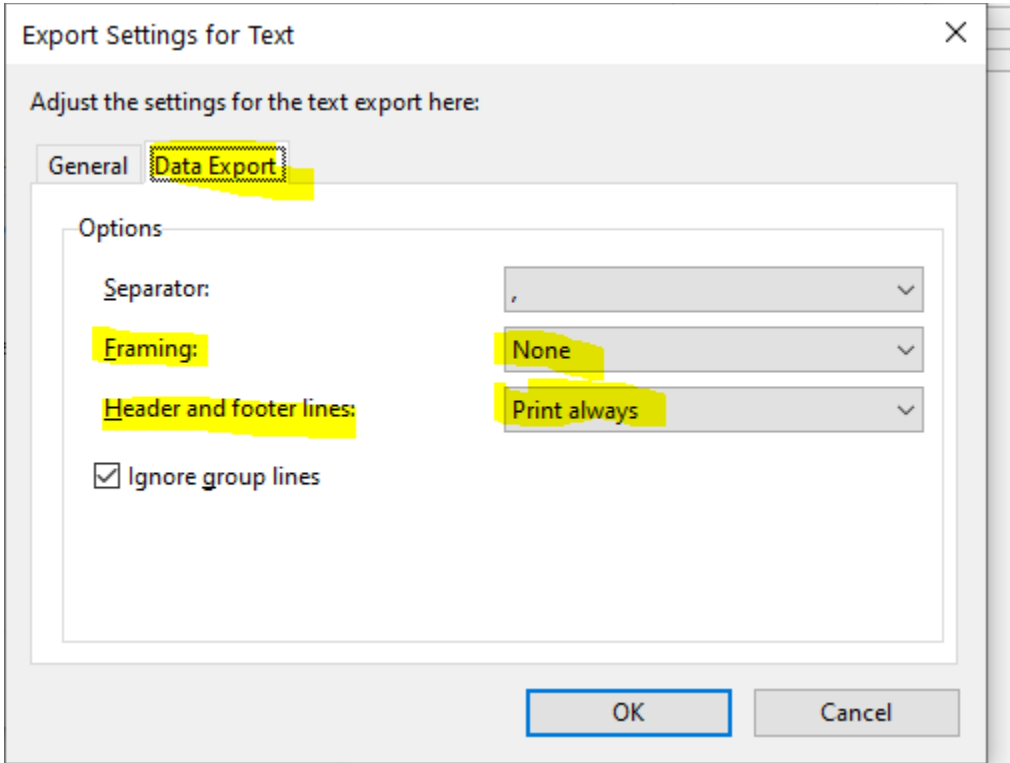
Export Settings for Text

×

Adjust the settings for the text export here:

General Data Export

Options

Separator: ,

Framing: None

Header and footer lines: Print always

☑ Ignore group lines

OK Cancel